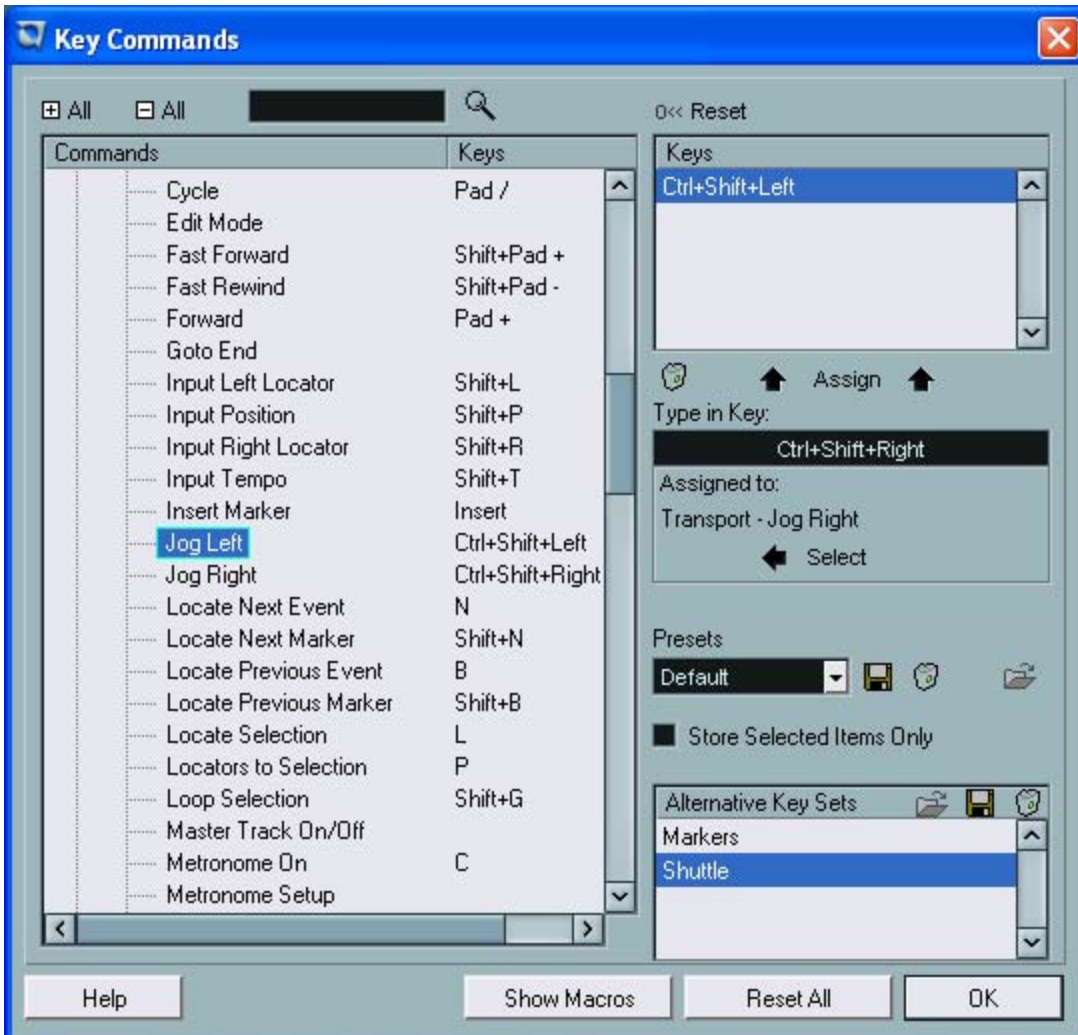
Key Commands

⊞ All ⊟ All

0<< Reset

| Commands | Keys |
|---|---|
| Cycle | Pad / |
| Edit Mode | |
| Fast Forward | Shift+Pad + |
| Fast Rewind | Shift+Pad - |
| Forward | Pad + |
| Goto End | |
| Input Left Locator | Shift+L |
| Input Position | Shift+P |
| Input Right Locator | Shift+R |
| Input Tempo | Shift+T |
| Insert Marker | Insert |
| Jog Left | Ctrl+Shift+Left |
| Jog Right | Ctrl+Shift+Right |
| Locate Next Event | N |
| Locate Next Marker | Shift+N |
| Locate Previous Event | B |
| Locate Previous Marker | Shift+B |
| Locate Selection | L |
| Locators to Selection | P |
| Loop Selection | Shift+G |
| Master Track On/Off | |
| Metronome On | C |
| Metronome Setup | |

Keys
Ctrl+Shift+Left

Assign

Type in Key:
Ctrl+Shift+Right
Assigned to:
Transport - Jog Right
Select

Presets
Default

Store Selected Items Only

Alternative Key Sets
Markers
Shuttle

Help
Show Macros
Reset All
OK